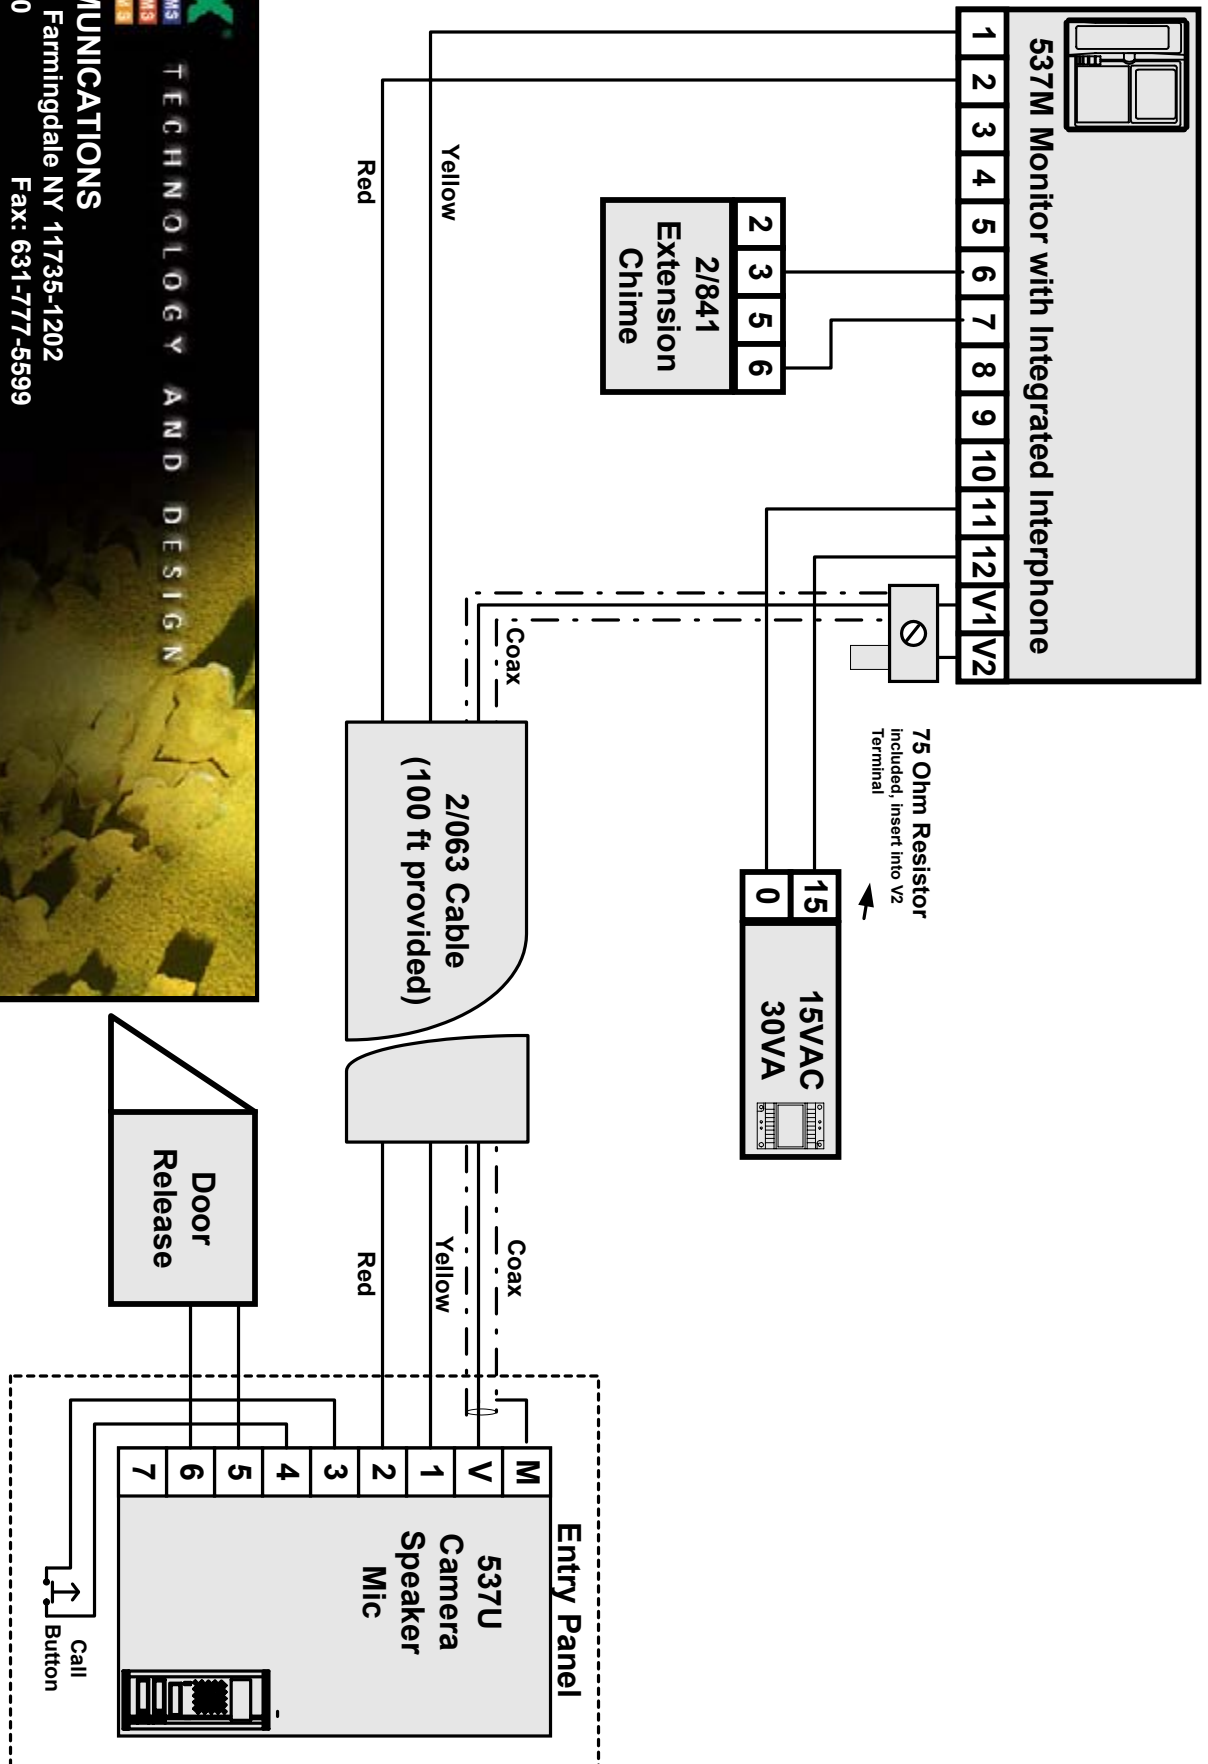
537M Monitor with Integrated Interphone

1 2 3 4 5 6 7 8 9 10 11 12 V1 V2

2 3 5 6

2/841 Extension Chime

Yellow

Red

Coax

75 Ohm Resistor
included, insert into V2 Terminal

15 0

15VAC 30VA

2/063 Cable (100 ft provided)

Red

Yellow

Coax

Door Release

M V 1 2 3 4 5 6 7

Entry Panel

537U Camera Speaker Mic

Call Button

TECHNOLOGY AND DESIGN

MUNICATIONS
Farmingdale NY 11735-1202
Fax: 631-777-5599
0